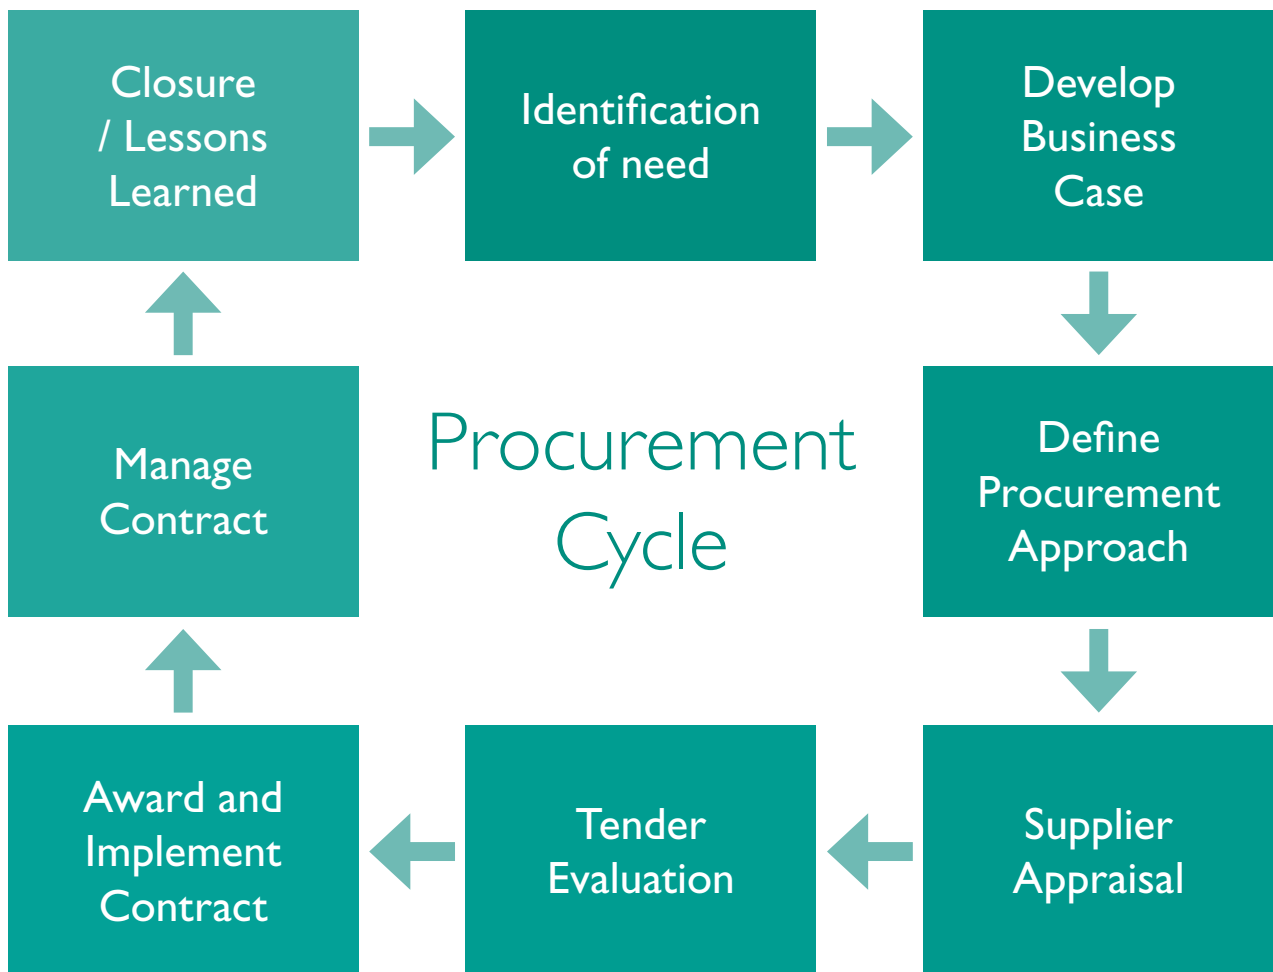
Closure / Lessons Learned

Identification of need

Develop Business Case

Manage Contract

Procurement Cycle

Define Procurement Approach

Award and Implement Contract

Tender Evaluation

Supplier Appraisal